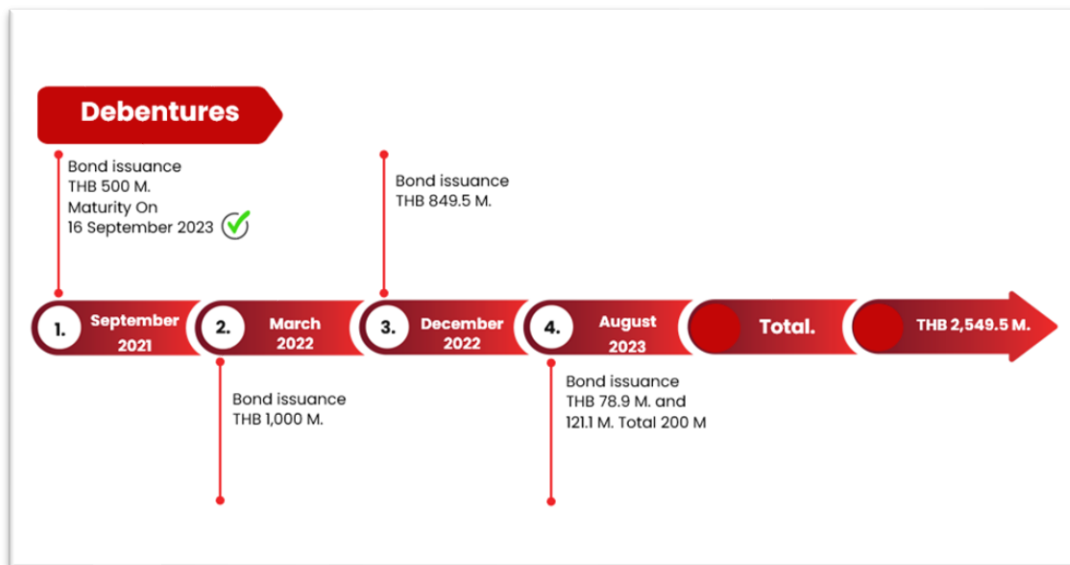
Debentures

Bond issuance
THB 500 M.
Maturity On
16 September 2023

Bond issuance
THB 849.5 M.

1. September 2021

2. March 2022

3. December 2022

4. August 2023

Total.

THB 2,549.5 M.

Bond issuance
THB 1,000 M.

Bond issuance
THB 78.9 M. and
121.1 M. Total 200 M